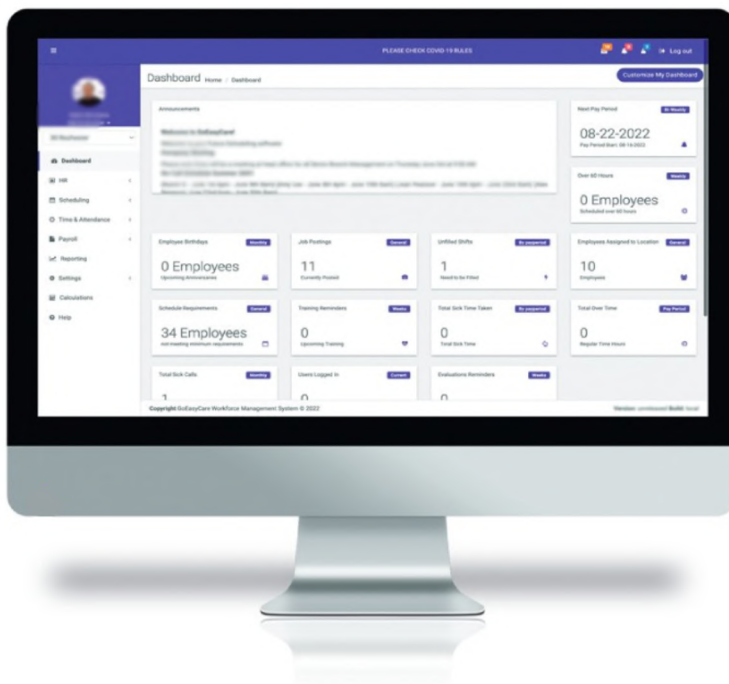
PLEASE CHECK COVID-19 RULES

Log out

Dashboard Home / Dashboard

Customize My Dashboard

Announcements

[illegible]

Next Pay Period

Bi-Weekly

08-22-2022

Pay Period Start: 08-14-2022

Over 60 Hours

Weekly

0 Employees

Scheduled over 60 hours

Dashboard

HR

Scheduling

Time & Attendance

Payroll

Reporting

Settings

Calculations

Help

Employee Birthdays

Monthly

0 Employees

Upcoming Anniversaries

Job Postings

General

11

Currently Posted

Unfilled Shifts

By payperiod

1

Need to be Filled

Employees Assigned to Location

General

10

Employees

Schedule Requirements

General

34 Employees

not meeting minimum requirements

Training Reminders

Weeks

0

Upcoming Training

Total Sick Time Taken

By payperiod

0

Total Sick Time

Total Over Time

Pay Period

0

Regular Time Hours

Total Sick Calls

Monthly

1

Users Logged In

Current

0

Evaluations Reminders

Weeks

0

Copyright GoEasyCare Workforce Management System © 2022

Version: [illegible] Build: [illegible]